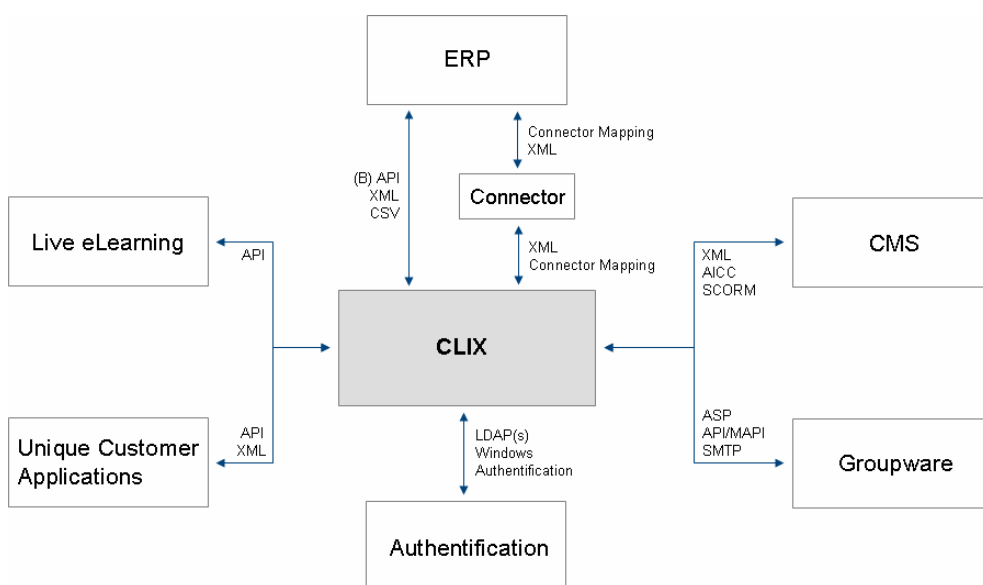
ERP

Connector Mapping
XML

(B) API
XML
CSV

Connector

Live eLearning

API

XML
Connector Mapping

XML
AICC
SCORM

CMS

CLIX

API
XML

Unique Customer Applications

LDAP(s)
Windows
Authentification

ASP
API/MAPI
SMTP

Groupware

Authentification